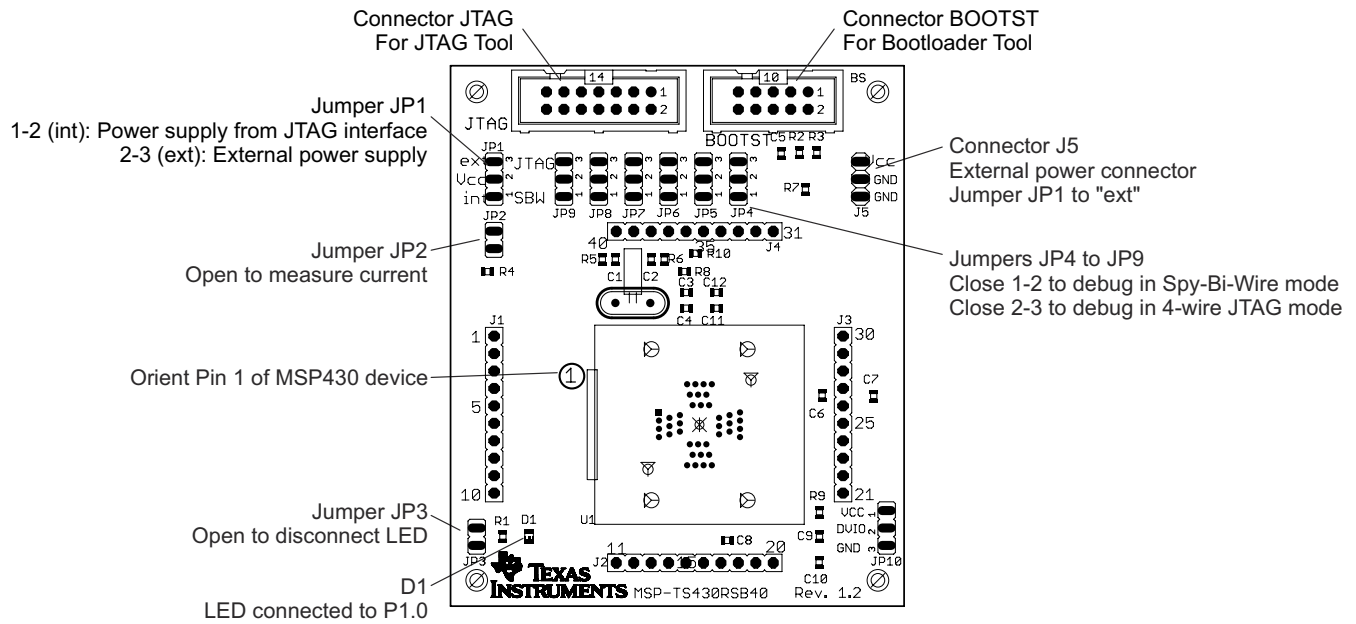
Connector JTAG
For JTAG Tool

Connector BOOTST
For Bootloader Tool

Jumper JP1
1-2 (int): Power supply from JTAG interface
2-3 (ext): External power supply

Connector J5
External power connector
Jumper JP1 to "ext"

Jumper JP2
Open to measure current

Jumpers JP4 to JP9
Close 1-2 to debug in Spy-Bi-Wire mode
Close 2-3 to debug in 4-wire JTAG mode

Orient Pin 1 of MSP430 device

Jumper JP3
Open to disconnect LED

D1
LED connected to P1.0

14 2 1 JTAG 10 2 1 BS BOOTST C5 R2 R3 JP1 ext Vcc int 3 2 1 JTAG SBW JP9 JP8 JP7 JP6 JP5 JP4 Vcc GND GND J5 R7 JP2 40 35 31 J4 R5 R6 R10 R8 R4 C1 C2 C3 C12 C4 C11 J1 1 5 10 J3 30 25 21 C6 C7 1 U1 R9 C9 C10 VCC 1 DVIO 2 GND 3 JP10 R1 D1 JP3 C8 J2 11 15 20 TEXAS INSTRUMENTS MSP-TS430RSB40 Rev. 1.2